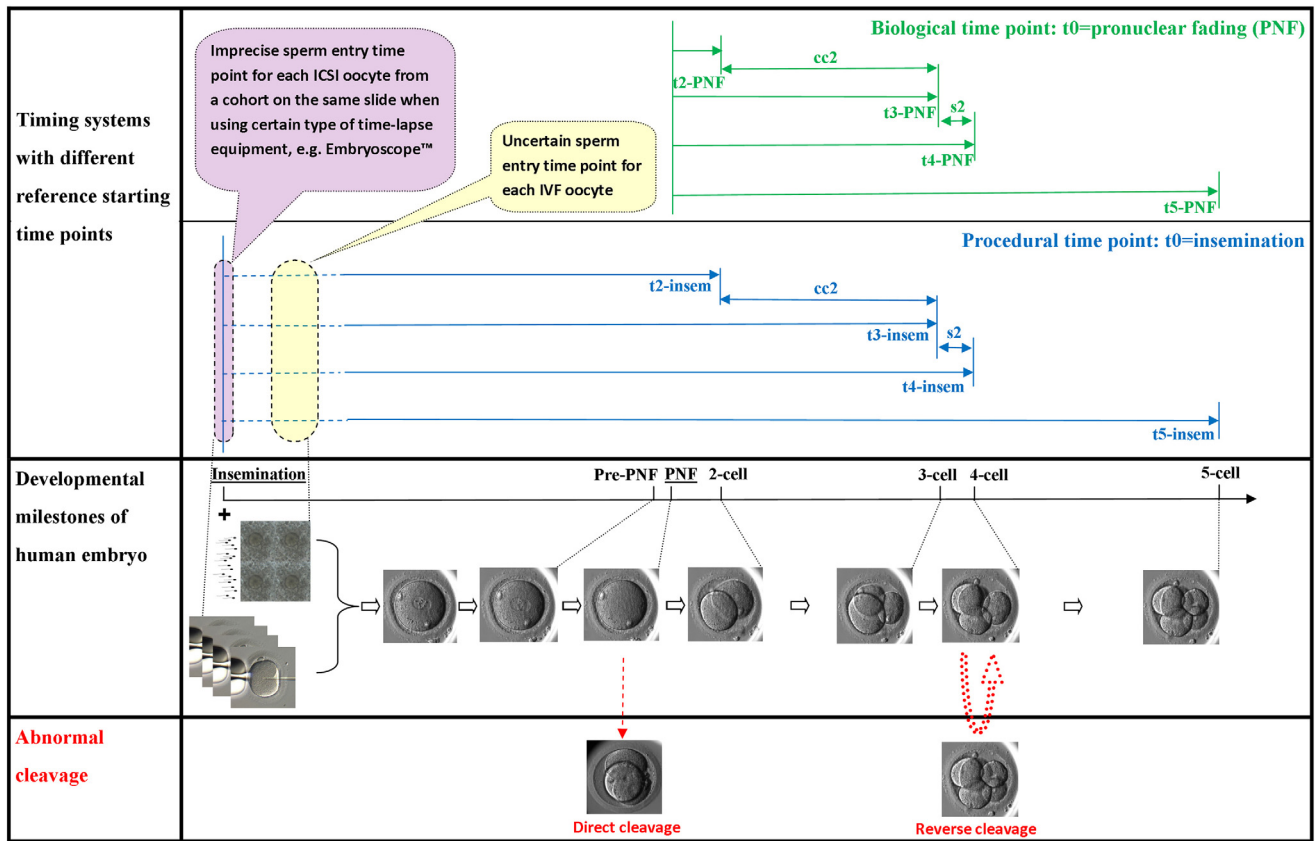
Timing systems with different reference starting time points

Imprecise sperm entry time point for each ICSI oocyte from a cohort on the same slide when using certain type of time-lapse equipment, e.g. Embryoscope™

Uncertain sperm entry time point for each IVF oocyte

Biological time point: t0=pronuclear fading (PNF)

t2-PNF
cc2
t3-PNF
s2
t4-PNF
t5-PNF

Procedural time point: t0=insemination

t2-insem
cc2
t3-insem
s2
t4-insem
t5-insem

Developmental milestones of human embryo

Insemination
+
Pre-PNF
PNF
2-cell
3-cell
4-cell
5-cell

Abnormal cleavage

Direct cleavage
Reverse cleavage